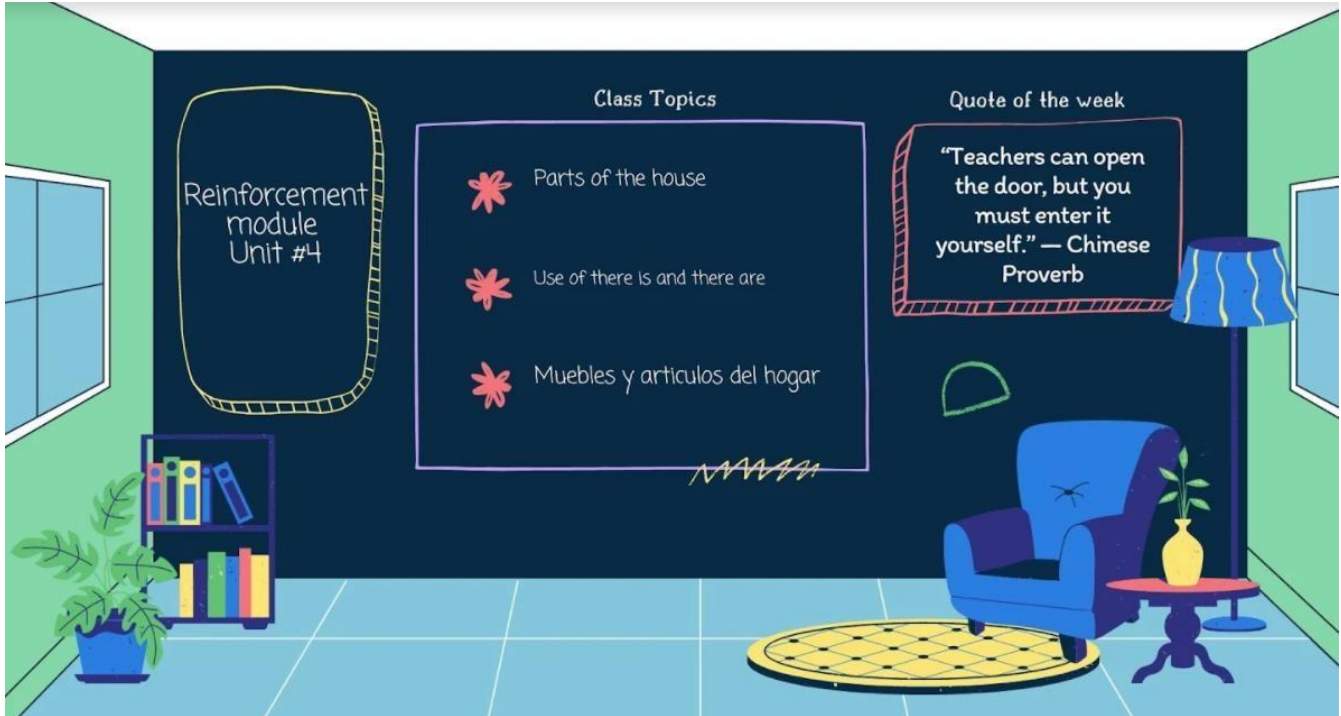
Reinforcement module Unit #4

Class Topics

Parts of the house

Use of there is and there are

Muebles y articulos del hogar

Quote of the week

“Teachers can open the door, but you must enter it yourself.” — Chinese Proverb